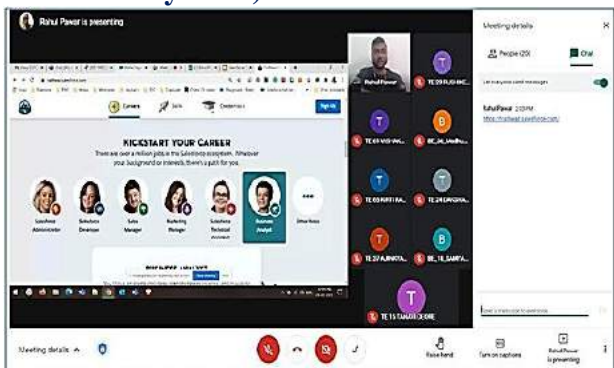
Rahul Pawar is presenting

KICKSTART YOUR CAREER

There are over a million jobs in the Salesforce ecosystem. Whatever your background or interests, there's a path for you.

Careers

Salesforce Administrator

Salesforce Developer

Sales Manager

Marketing Manager

Business Analyst

Other Roles

Sign Up

Rahul Pawar

TE 29 RUSHIKE...

TE 49 VAISHNAV...

BE_04_Madhu...

TE 03 KIRTI RA...

TE 24 DARSHA...

TE 37 AJINKYA...

BE_18_SAMPA...

TE 15 SAKSHI ROHE

Meeting details

People (20)

Chat

Let everyone send messages

Rahul Pawar 2:03 PM

https://trailhead.salesforce.com

Send a message to everyone

Meeting details

Raise hand

Turn on captions

Rahul Pawar is presenting